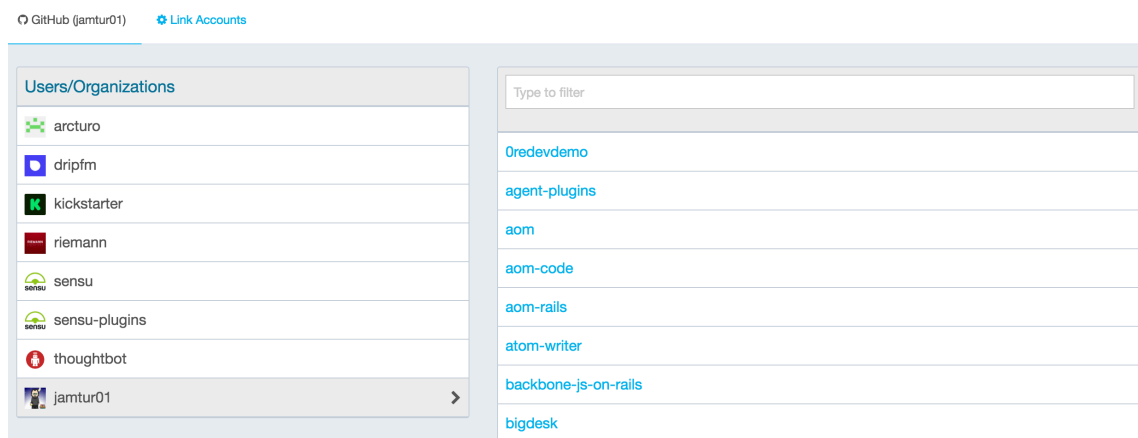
GitHub (jamtur01)   Link Accounts

Users/Organizations

arcturo

dripfm

kickstarter

riemann

sensu

sensu-plugins

thoughtbot

jamtur01

Type to filter

0redevdemo

agent-plugins

aom

aom-code

aom-rails

atom-writer

backbone-js-on-rails

bigdesk